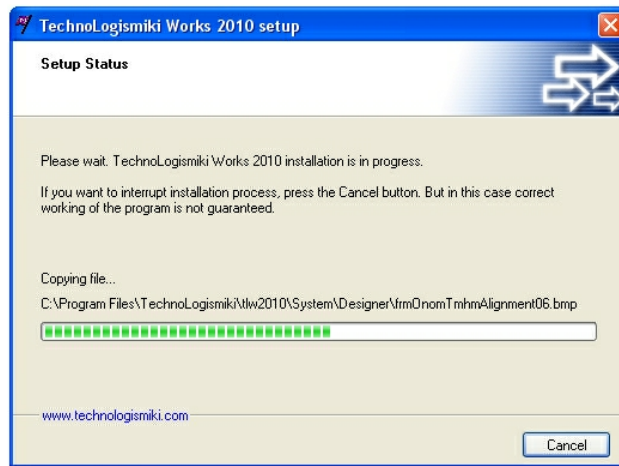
TechnoLogismiki Works 2010 setup

Setup Status

Please wait. TechnoLogismiki Works 2010 installation is in progress.

If you want to interrupt installation process, press the Cancel button. But in this case correct working of the program is not guaranteed.

Copying file...

C:\Program Files\TechnoLogismiki\tlw2010\System\Designer\frmOnomTmhmAlignment06.bmp

www.technologismiki.com

Cancel